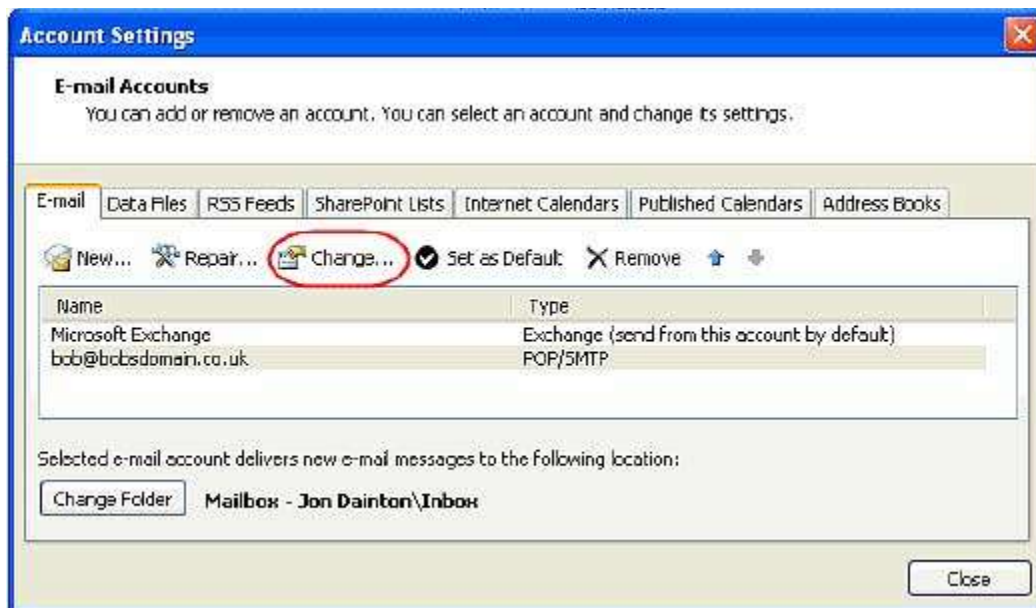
Account Settings

E-mail Accounts
You can add or remove an account. You can select an account and change its settings.

E-mail | Data Files | RSS Feeds | SharePoint Lists | Internet Calendars | Published Calendars | Address Books

New... Repair... Change... Set as Default Remove

| Name | Type |
|---|---|
| Microsoft Exchange | Exchange (send from this account by default) |
| bob@bobsdomain.co.uk | POP/SMTP |

Selected e-mail account delivers new e-mail messages to the following location:

Change Folder Mailbox - Jon Dainton\Inbox

Close